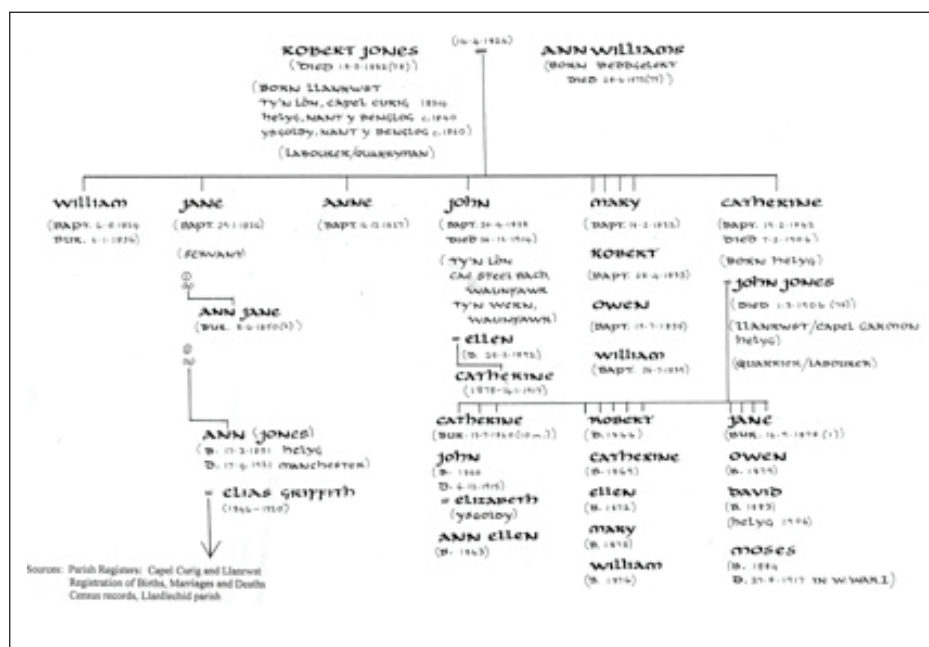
ROBERT JONES
(DIED 15-5-1852(58))

(16-6-1826)
=

ANN WILLIAMS
(BORN BEDDGELERT
DIED 28-6-1875(77))

(BORN LLANRWST
TY'N LÔN, CAPEL CURIG 1834
HELYG, NANT Y BENGLOG c.1840
YSGOLDY, NANT Y BENGLOG c.1850)

(LABOURER/QUARRYMAN)

WILLIAM
(BAPT. 6-8-1826
BUR. 6-1-1836)

JANE
(BAPT. 25-1-1826)

(SERVANT)

ANN JANE
(BUR. 6-6-1850(3))

ANN (JONES)
(B. 17-3-1851 HELYG
D. 17-6-1930 MANCHESTER)

= ELIAS GRIFFITH
(1846-1910)

ANNE
(BAPT. 6-11-1837)

JOHN
(BAPT. 24-6-1838
DIED 16-11-1904)

(TY'N LÔN
CAE STEEL BACH,
WAUNFAWR
TY'N WERN,
WAUNFAWR)

= ELLEN
(B. 20-3-1842)

CATHERINE
(1870-14-1-1917)

CATHERINE
(BUR. 13-7-1869(10m.))

JOHN
(B. 1860
D. 6-11-1915)
= ELIZABETH
(YSGOLDY)

ANN ELLEN
(B. 1863)

ROBERT
(B. 1866)

CATHERINE
(B. 1869)

ELLEN
(B. 1872)

MARY
(B. 1878)

WILLIAM
(B. 1876)

MARY
(BAPT. 14-2-1833)

ROBERT
(BAPT. 28-4-1833)

OWEN
(BAPT. 17-7-1836)

WILLIAM
(BAPT. 26-7-1835)

CATHERINE
(BAPT. 19-2-1843
DIED 7-2-1906)

(BORN HELYG)

= JOHN JONES
(DIED 1-3-1906 (70))

(LLANRWST/CAPEL GARMON
HELYG)

(QUARRIER/LABOURER)

JANE
(BUR. 16-9-1878 (1))

OWEN
(B. 1879)

DAVID
(B. 1883)
(HELYG 1936)

MOSES
(B. 1884
D. 25-9-1917 IN W.WAR.1)

Sources: Parish Registers: Capel Curig and Llanrwst
Registration of Births, Marriages and Deaths
Census records, Llanllechid parish